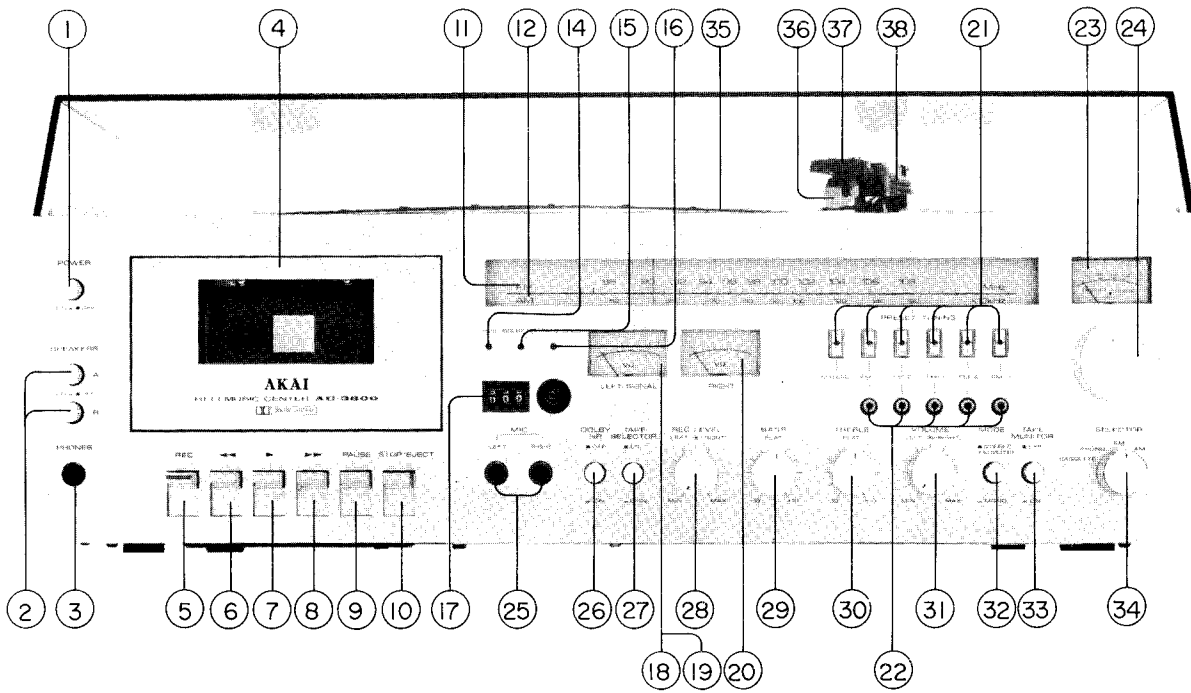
1
4
11
12
14
15
16
35
36
37
38
21
23
24

POWER

SPEAKERS
A
B

PHONES

AKAI
RECORD MUSIC CENTER AC-3800

REC
◄◄
►
►►
PAUSE
STOP/EJECT

MIC
LEFT
RIGHT

DOLBY NR
TAPE SELECTOR
REC LEVEL
BASS
TREBLE
VOLUME
MODE
TAPE MONITOR
SELECTOR
FM
AM
CASSETTE

LEFT/SIGNAL
RIGHT

PRESET TUNING

2
3
5
6
7
8
9
10
17
25
26
27
28
29
30
31
32
33
34
18
19
20
22